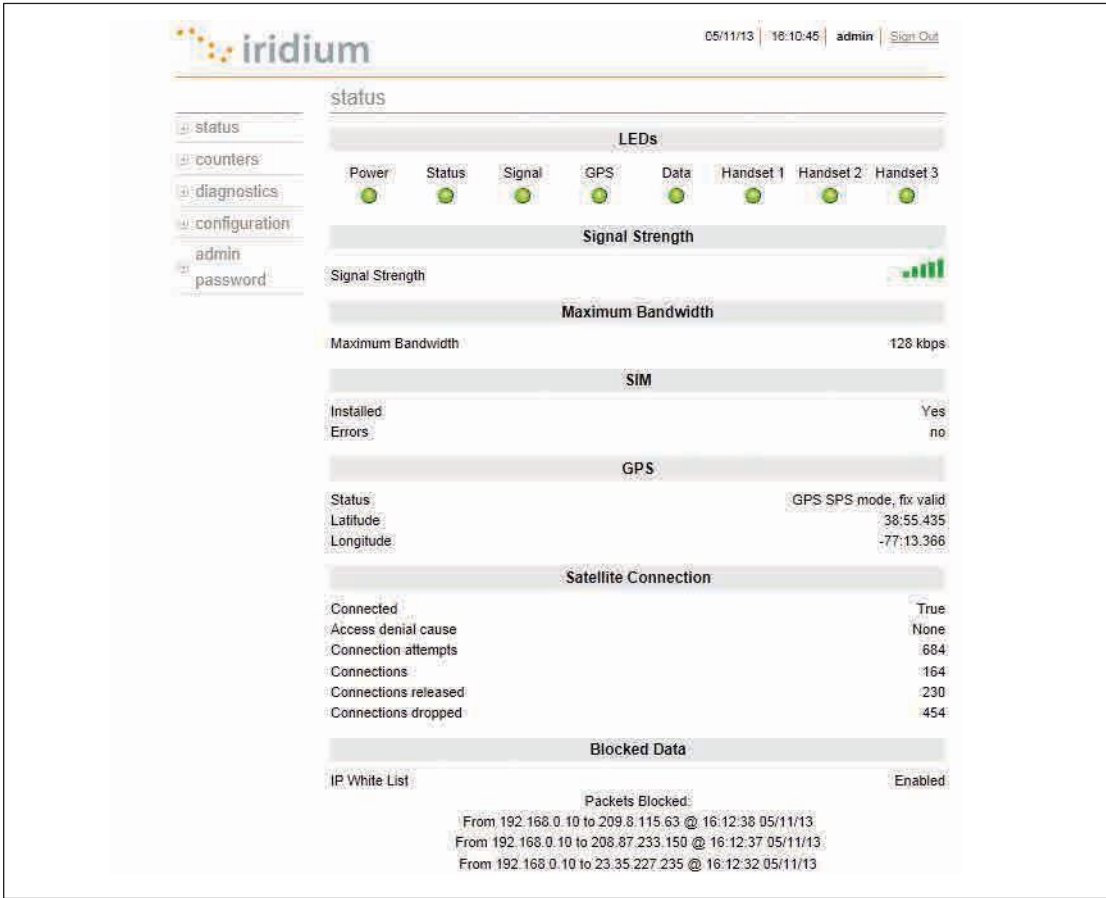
iridium

05/11/13 | 16:10:45 | admin | Sign Out

status

status
counters
diagnostics
configuration
admin password

LEDs

Power Status Signal GPS Data Handset 1 Handset 2 Handset 3

Signal Strength

Signal Strength

Maximum Bandwidth

Maximum Bandwidth 128 kbps

SIM

Installed Yes
Errors no

GPS

Status GPS SPS mode, fix valid
Latitude 38:55.435
Longitude -77:13.366

Satellite Connection

Connected True
Access denial cause None
Connection attempts 684
Connections 164
Connections released 230
Connections dropped 454

Blocked Data

IP White List Enabled

Packets Blocked:
From 192.168.0.10 to 209.8.115.63 @ 16:12:38 05/11/13
From 192.168.0.10 to 208.87.233.150 @ 16:12:37 05/11/13
From 192.168.0.10 to 23.35.227.235 @ 16:12:32 05/11/13